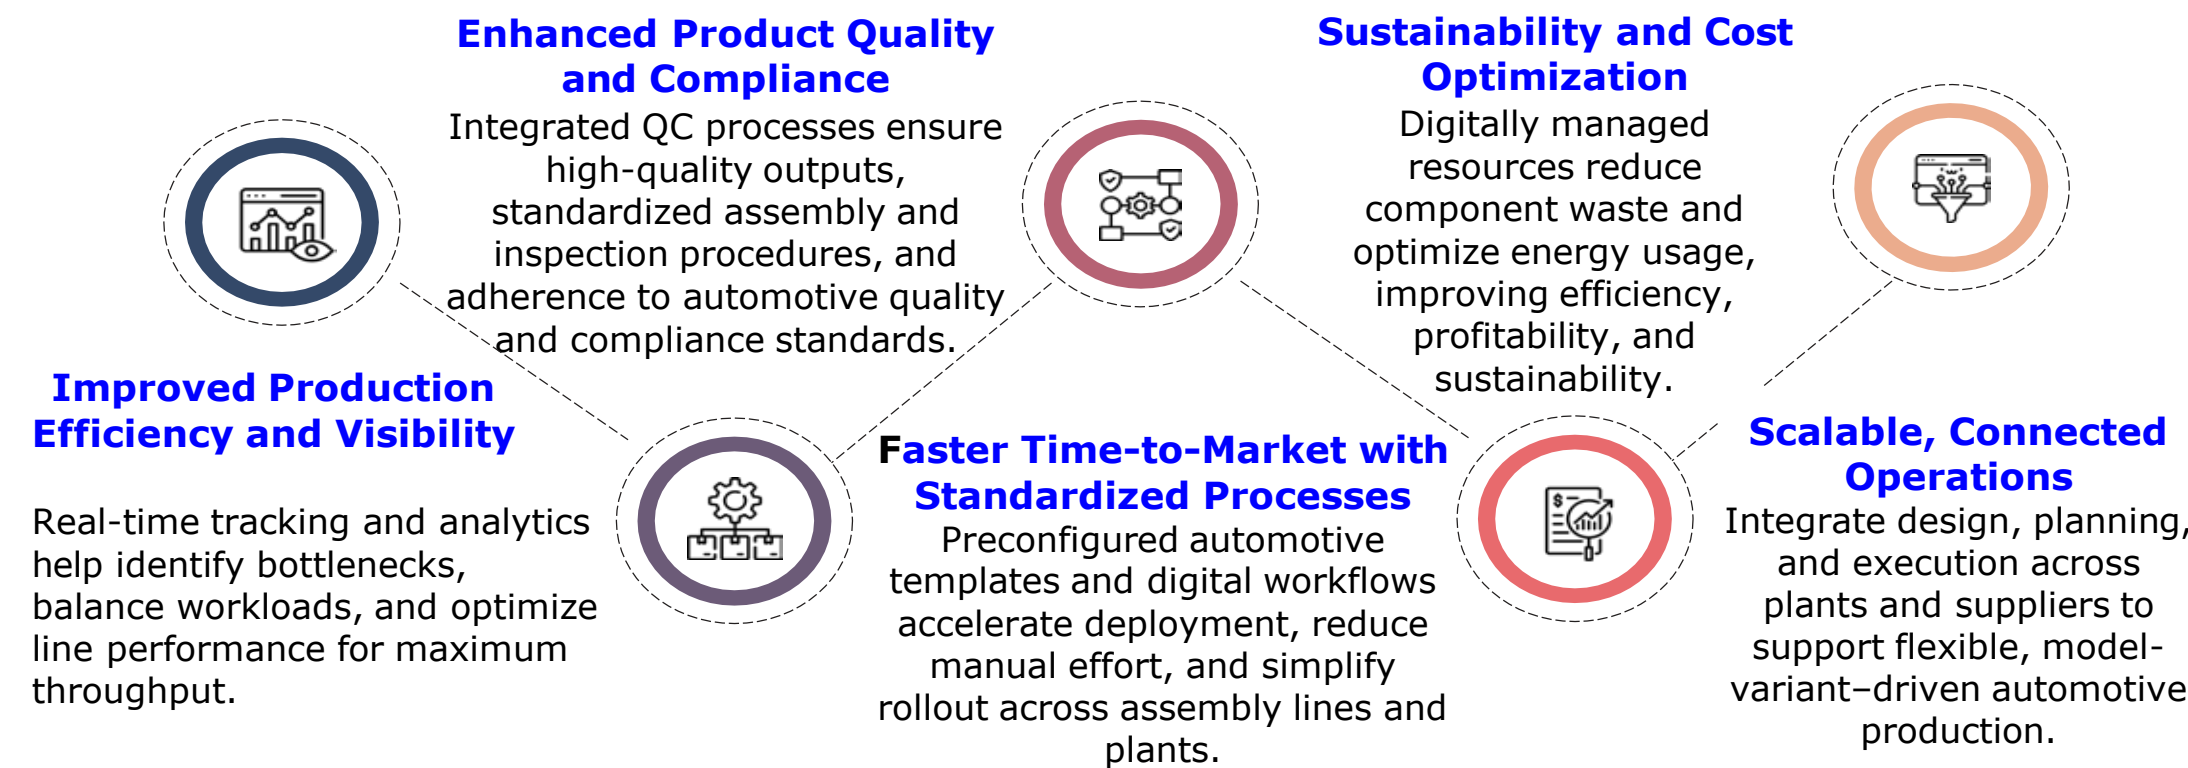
Enhanced Product Quality and Compliance

Integrated QC processes ensure high-quality outputs, standardized assembly and inspection procedures, and adherence to automotive quality and compliance standards.

Sustainability and Cost Optimization

Digitally managed resources reduce component waste and optimize energy usage, improving efficiency, profitability, and sustainability.

Improved Production Efficiency and Visibility

Real-time tracking and analytics help identify bottlenecks, balance workloads, and optimize line performance for maximum throughput.

Faster Time-to-Market with Standardized Processes

Preconfigured automotive templates and digital workflows accelerate deployment, reduce manual effort, and simplify rollout across assembly lines and plants.

Scalable, Connected Operations

Integrate design, planning, and execution across plants and suppliers to support flexible, model-variant–driven automotive production.